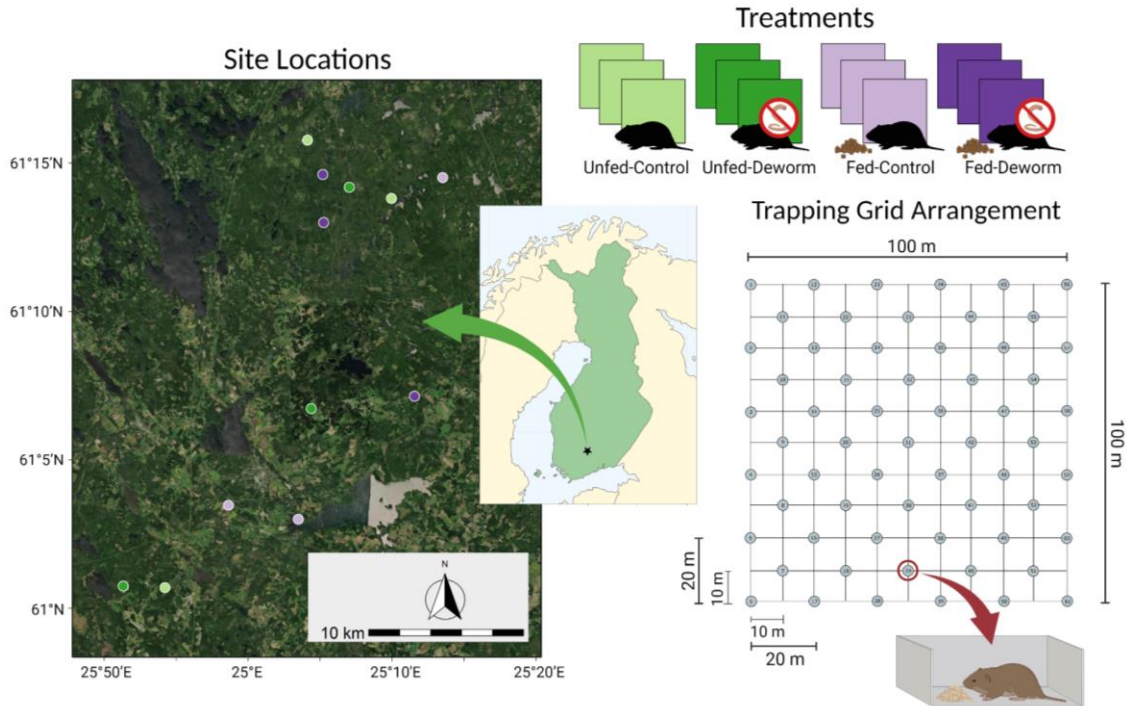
Site Locations

61°15'N

61°10'N

61°5'N

61°N

25°50'E 25°E 25°10'E 25°20'E

N

10 km

Treatments

Unfed-Control Unfed-Deworm Fed-Control Fed-Deworm

Trapping Grid Arrangement

100 m

100 m

20 m

10 m

10 m

20 m